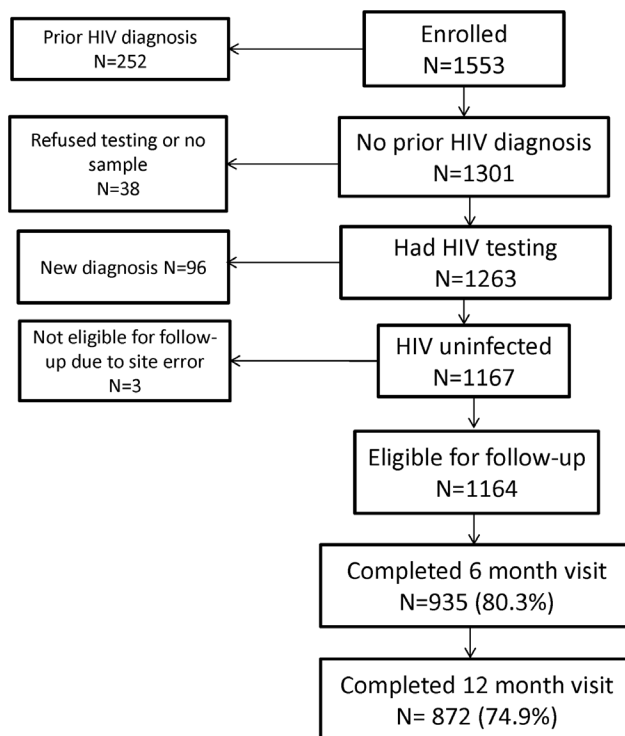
Enrolled
N=1553

Prior HIV diagnosis
N=252

No prior HIV diagnosis
N=1301

Refused testing or no sample
N=38

Had HIV testing
N=1263

New diagnosis N=96

HIV uninfected
N=1167

Not eligible for follow-up due to site error
N=3

Eligible for follow-up
N=1164

Completed 6 month visit
N=935 (80.3%)

Completed 12 month visit
N= 872 (74.9%)